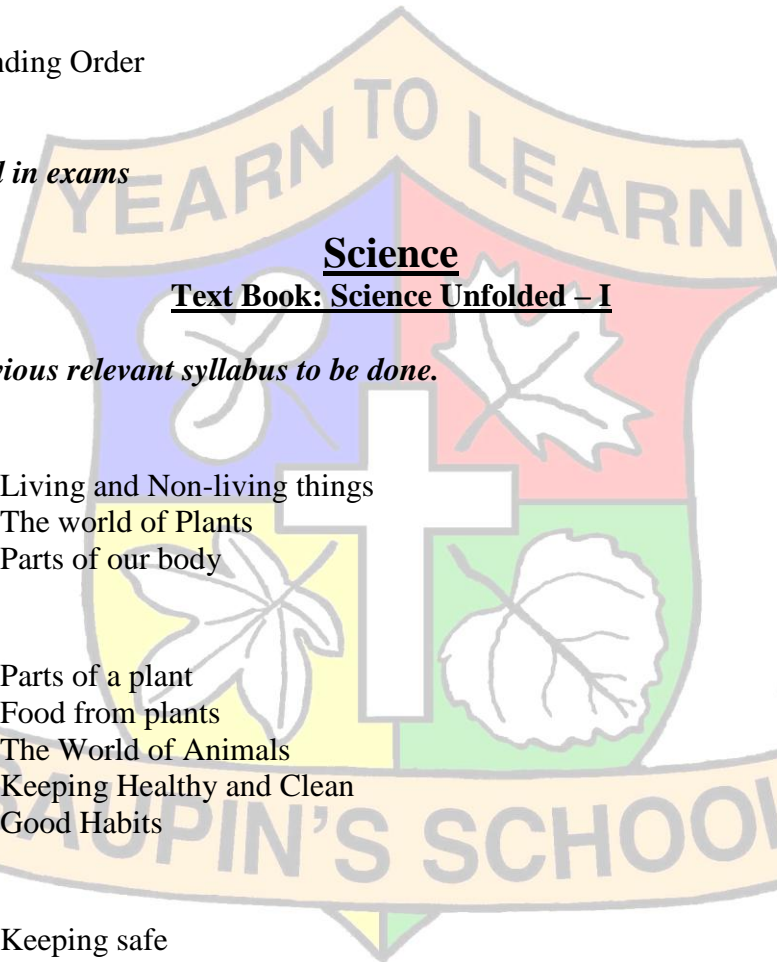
nding Order

d in exams

YEARN TO LEARN

**Science**
**Text Book: Science Unfolded – I**

vious relevant syllabus to be done.

Living and Non-living things
The world of Plants
Parts of our body

Parts of a plant
Food from plants
The World of Animals
Keeping Healthy and Clean
Good Habits

AUPIN'S SCHOO

Keeping safe